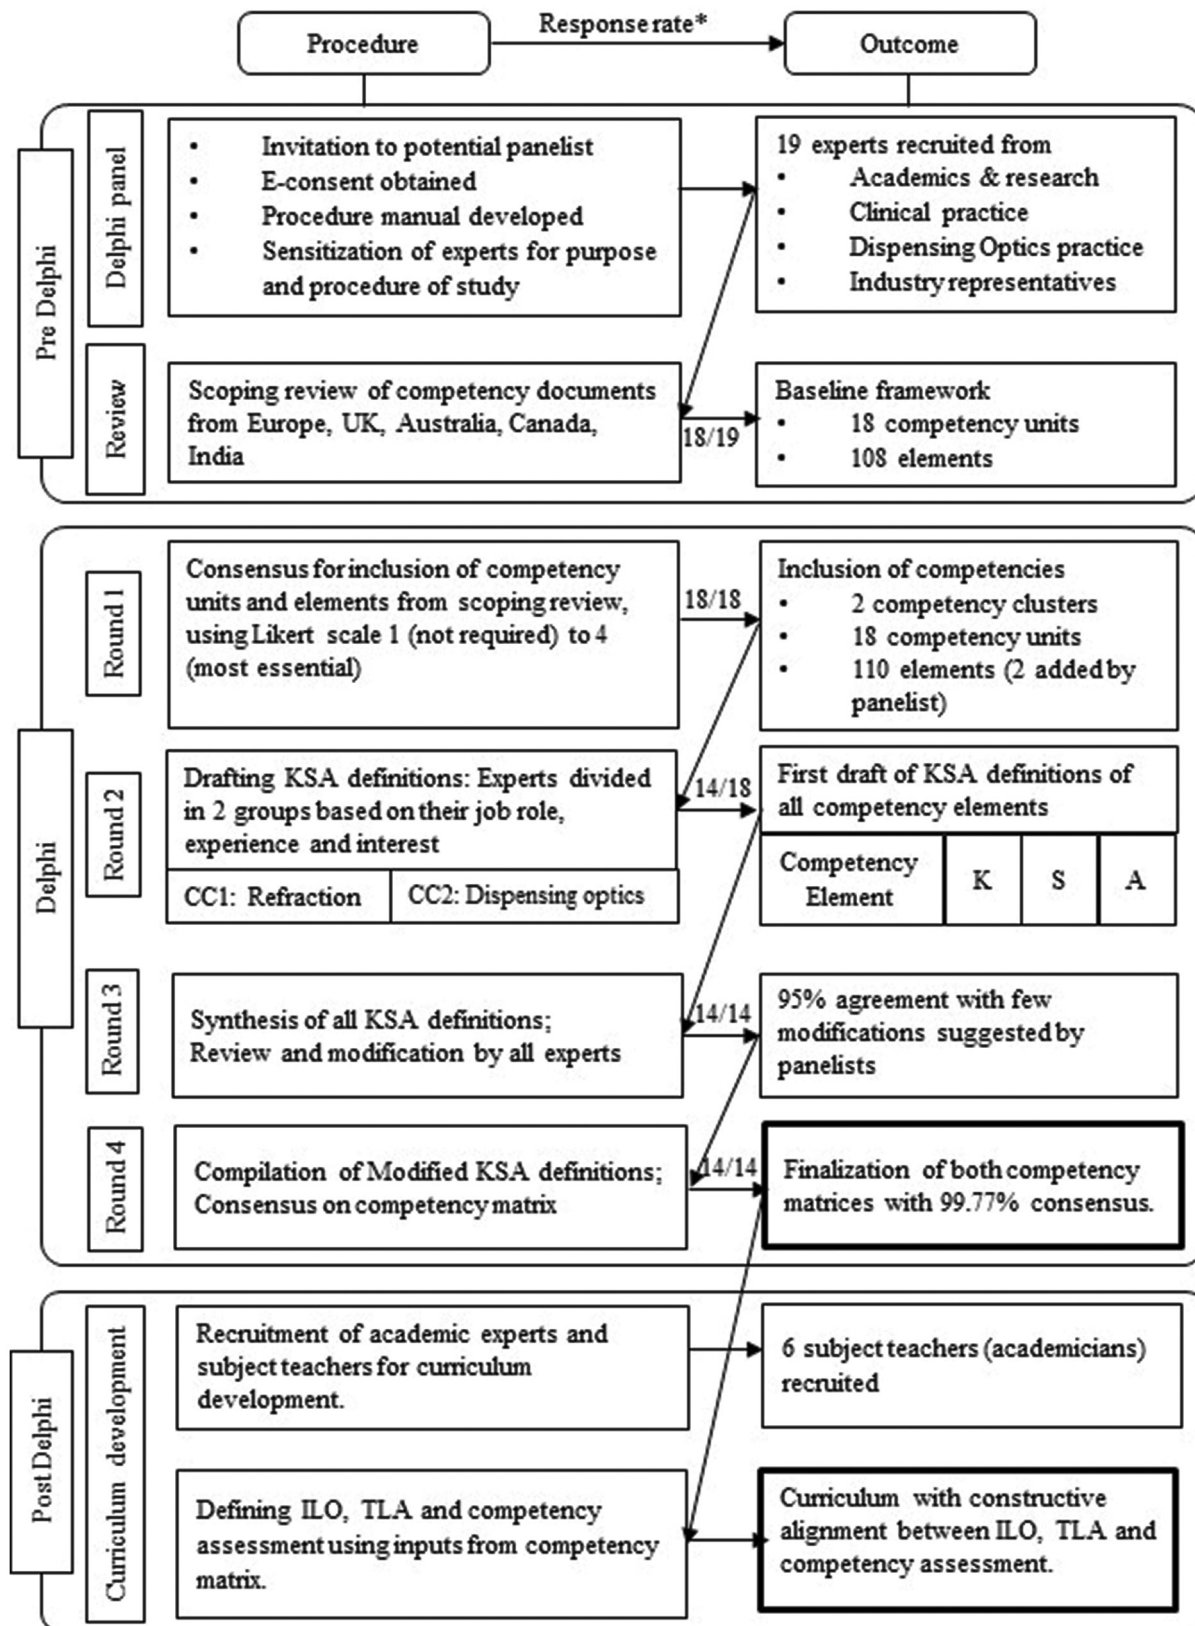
Procedure

Response rate*

Outcome

Pre Delphi

Delphi panel

- Invitation to potential panelist
- E-consent obtained
- Procedure manual developed
- Sensitization of experts for purpose and procedure of study

19 experts recruited from
- Academics & research
- Clinical practice
- Dispensing Optics practice
- Industry representatives

Review

Scoping review of competency documents from Europe, UK, Australia, Canada, India

18/19

Baseline framework
- 18 competency units
- 108 elements

Delphi

Round 1

Consensus for inclusion of competency units and elements from scoping review, using Likert scale 1 (not required) to 4 (most essential)

18/18

Inclusion of competencies
- 2 competency clusters
- 18 competency units
- 110 elements (2 added by panelist)

Round 2

Drafting KSA definitions: Experts divided in 2 groups based on their job role, experience and interest

CC1: Refraction

CC2: Dispensing optics

14/18

First draft of KSA definitions of all competency elements

| Competency Element | K | S | A |
|---|---|---|---|

Round 3

Synthesis of all KSA definitions; Review and modification by all experts

14/14

95% agreement with few modifications suggested by panelists

Round 4

Compilation of Modified KSA definitions; Consensus on competency matrix

14/14

Finalization of both competency matrices with 99.77% consensus.

Post Delphi

Curriculum development

Recruitment of academic experts and subject teachers for curriculum development.

6 subject teachers (academicians) recruited

Defining ILO, TLA and competency assessment using inputs from competency matrix.

Curriculum with constructive alignment between ILO, TLA and competency assessment.